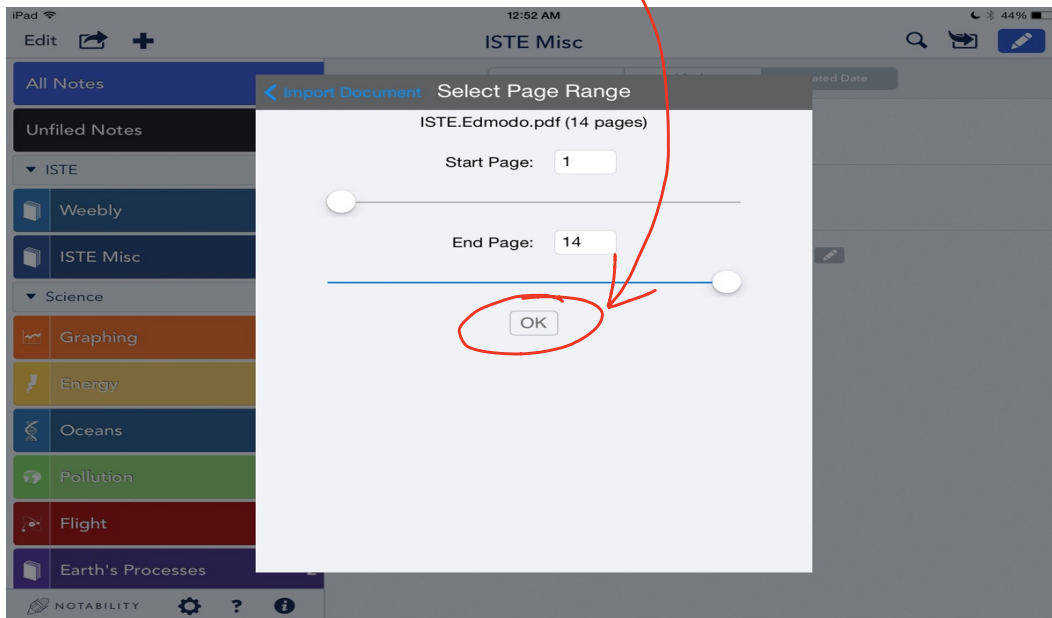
iPad 12:52 AM 44%

Edit ISTE Misc

All Notes

Unfiled Notes

ISTE

Weebly

ISTE Misc

Science

Graphing

Energy

Oceans

Pollution

Flight

Earth's Processes

NOTABILITY ?

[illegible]ated Date

< Import Document Select Page Range

ISTE.Edmodo.pdf (14 pages)

Start Page: 1

End Page: 14

OK